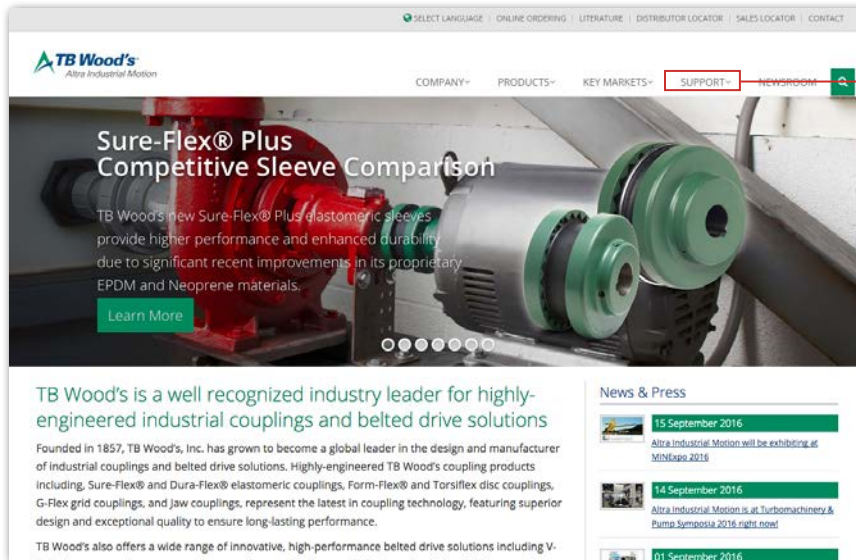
SELECT LANGUAGE | ONLINE ORDERING | LITERATURE | DISTRIBUTOR LOCATOR | SALES LOCATOR | CONTACT

TB Wood's
Altra Industrial Motion

COMPANY PRODUCTS KEY MARKETS SUPPORT NEWSROOM

Sure-Flex® Plus Competitive Sleeve Comparison

TB Wood's new Sure-Flex® Plus elastomeric sleeves provide higher performance and enhanced durability due to significant recent improvements in its proprietary EPDM and Neoprene materials.

Learn More

TB Wood's is a well recognized industry leader for highly-engineered industrial couplings and belted drive solutions

Founded in 1857, TB Wood's, Inc. has grown to become a global leader in the design and manufacturer of industrial couplings and belted drive solutions. Highly-engineered TB Wood's coupling products including, Sure-Flex® and Dura-Flex® elastomeric couplings, Form-Flex® and Torsiflex disc couplings, G-Flex grid couplings, and Jaw couplings, represent the latest in coupling technology, featuring superior design and exceptional quality to ensure long-lasting performance.

TB Wood's also offers a wide range of innovative, high-performance belted drive solutions including V-

News & Press

15 September 2016
Altra Industrial Motion will be exhibiting at MINExpo 2016

14 September 2016
Altra Industrial Motion is at Turbomachinery & Pump Symposia 2016 right now!

01 September 2016